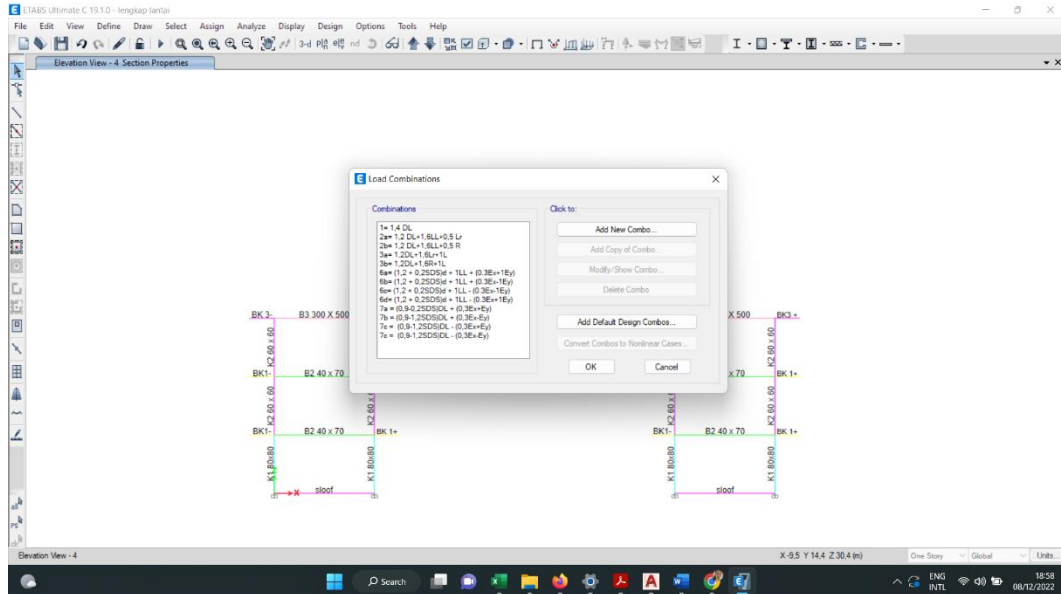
ETABS Ultimate C 19.1.0 - lengkap lantai

File Edit View Define Draw Select Assign Analyze Display Design Options Tools Help

Elevation View - 4 Section Properties

Load Combinations

Combinations
1= 1,4 DL
2a= 1,2 DL+1,6LL+0,5 Lr
2b= 1,2 DL+1,6LL+0,5 R
3a= 1,2DL+1,6Lr+1L
3b= 1,2DL+1,6R+1L
6a= (1,2 + 0,2SDS)d + 1LL + (0.3Ex+1Ey)
6b= (1,2 + 0,2SDS)d + 1LL + (0.3Ex-1Ey)
6c= (1,2 + 0,2SDS)d + 1LL - (0.3Ex-1Ey)
6d= (1,2 + 0,2SDS)d + 1LL - (0.3Ex+1Ey)
7a = (0,9-0,2SDS)DL + (0,3Ex+Ey)
7b = (0,9-1,2SDS)DL + (0,3Ex-Ey)
7c = (0,9-1,2SDS)DL + (0,3Ex+Ey)
7c = (0,9-1,2SDS)DL - (0,3Ex-Ey)

Click to:
Add New Combo...
Add Copy of Combo...
Modify/Show Combo...
Delete Combo
Add Default Design Combos...
Convert Combos to Nonlinear Cases...
OK
Cancel

BK 3- B3 300 X 500
X 500 BK3 +
K2 60 x 60
BK1- B2 40 x 70
x 70 BK 1+
K2 60 x 60
BK1- B2 40 x 70 BK 1+
BK1- B2 40 x 70 BK 1+
K1 80x80
sloof
K1 80x80
sloof

Elevation View - 4
X-9,5 Y 14,4 Z 30,4 (m)
One Story Global Units...

Search
ENG INTL
18:58
08/12/2022